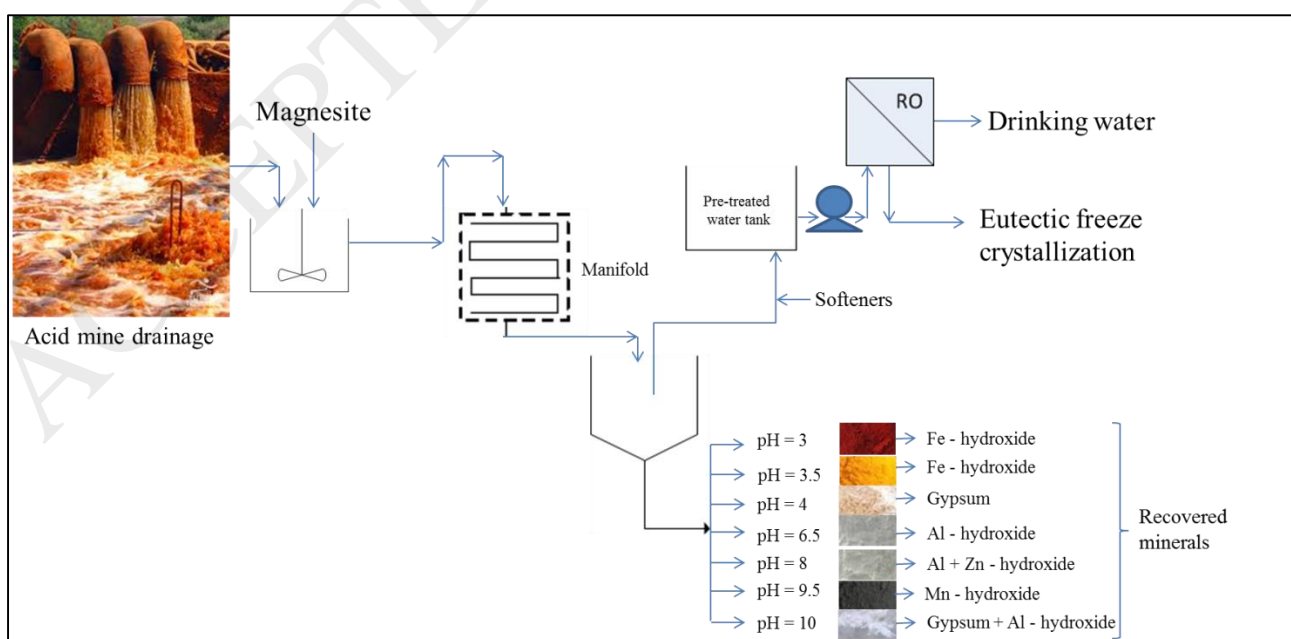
Magnesite

RO

Drinking water

Pre-treated water tank

Eutectic freeze crystallization

Manifold

Softeners

Acid mine drainage

pH = 3
Fe - hydroxide
pH = 3.5
Fe - hydroxide
pH = 4
Gypsum
pH = 6.5
Al - hydroxide
pH = 8
Al + Zn - hydroxide
pH = 9.5
Mn - hydroxide
pH = 10
Gypsum + Al - hydroxide

Recovered minerals